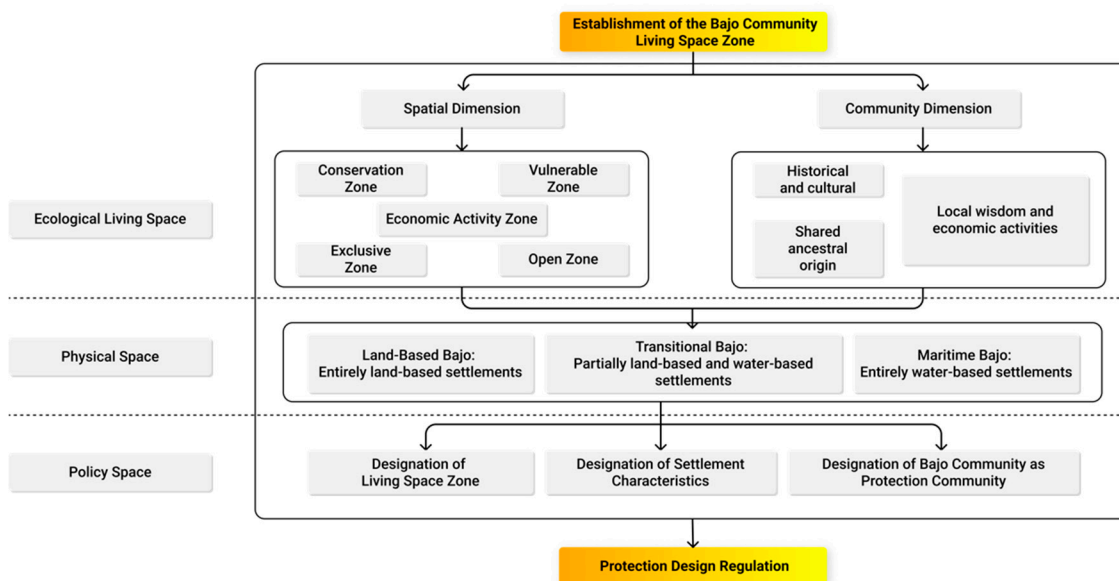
Establishment of the Bajo Community Living Space Zone

Spatial Dimension

Community Dimension

Ecological Living Space

Conservation Zone

Vulnerable Zone

Economic Activity Zone

Exclusive Zone

Open Zone

Historical and cultural

Shared ancestral origin

Local wisdom and economic activities

Physical Space

Land-Based Bajo: Entirely land-based settlements

Transitional Bajo: Partially land-based and water-based settlements

Maritime Bajo: Entirely water-based settlements

Policy Space

Designation of Living Space Zone

Designation of Settlement Characteristics

Designation of Bajo Community as Protection Community

Protection Design Regulation